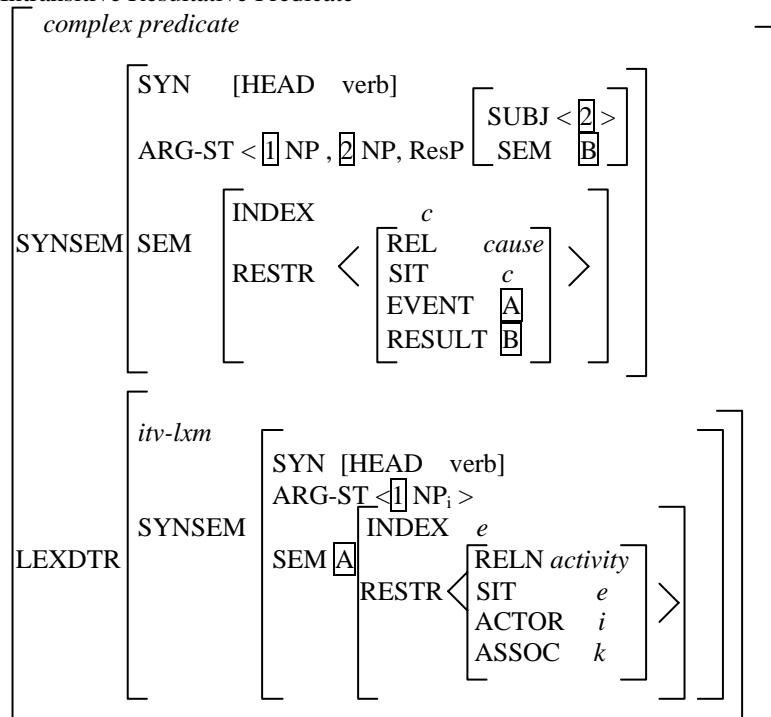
Intransitive Resultative Predicate

complex predicate

SYNSEM SYN [HEAD verb]

ARG-ST < 1 NP , 2 NP, ResP [SUBJ < 2 > SEM B] >

SEM [INDEX c
RESTR < [REL cause
SIT c
EVENT A
RESULT B] >]

LEXDTR [itv-lxm
SYNSEM [SYN [HEAD verb]
ARG-ST < 1 NP$_i$ >
SEM A [INDEX e
RESTR < [RELN activity
SIT e
ACTOR i
ASSOC k] >]]]